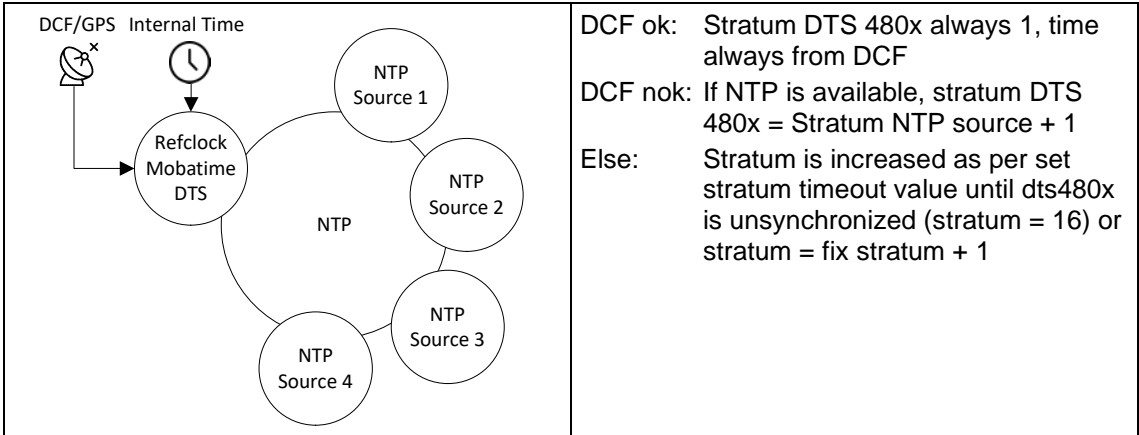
DCF/GPS Internal Time

NTP Source 1

Refclock Mobatime DTS

NTP Source 2

NTP

NTP Source 3

NTP Source 4

DCF ok: Stratum DTS 480x always 1, time always from DCF

DCF nok: If NTP is available, stratum DTS 480x = Stratum NTP source + 1

Else: Stratum is increased as per set stratum timeout value until dts480x is unsynchronized (stratum = 16) or stratum = fix stratum + 1